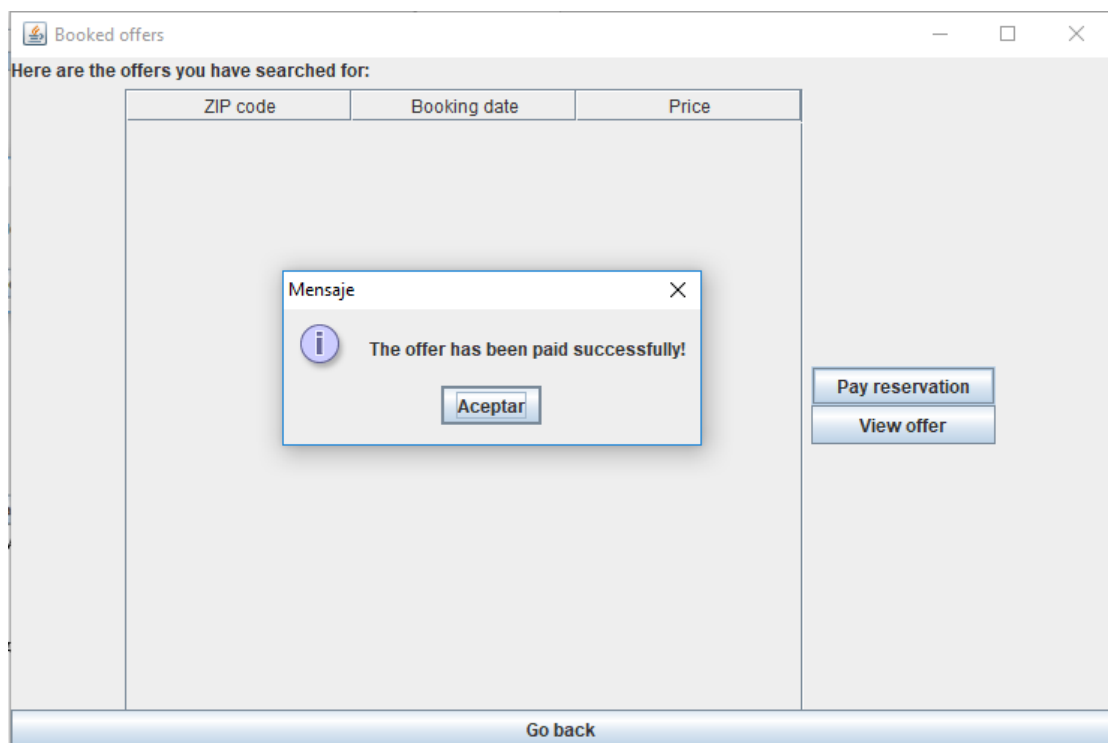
Booked offers

Here are the offers you have searched for:

| ZIP code | Booking date | Price |
|---|---|---|

Mensaje

The offer has been paid successfully!

Aceptar

Pay reservation

View offer

Go back